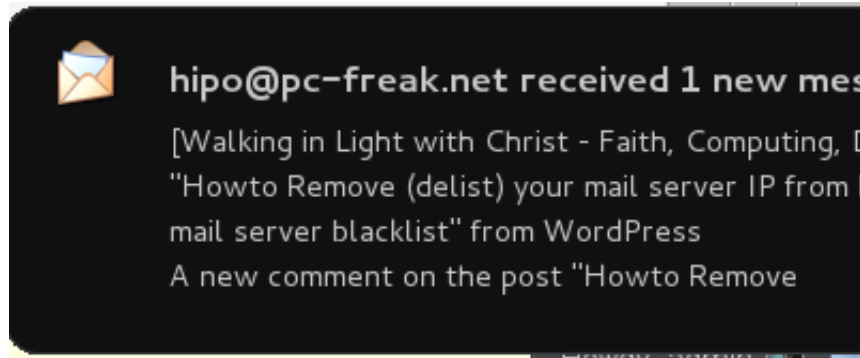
hipo@pc-freak.net received 1 new mes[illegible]

[Walking in Light with Christ - Faith, Computing, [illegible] "Howto Remove (delist) your mail server IP from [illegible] mail server blacklist" from WordPress
A new comment on the post "Howto Remove